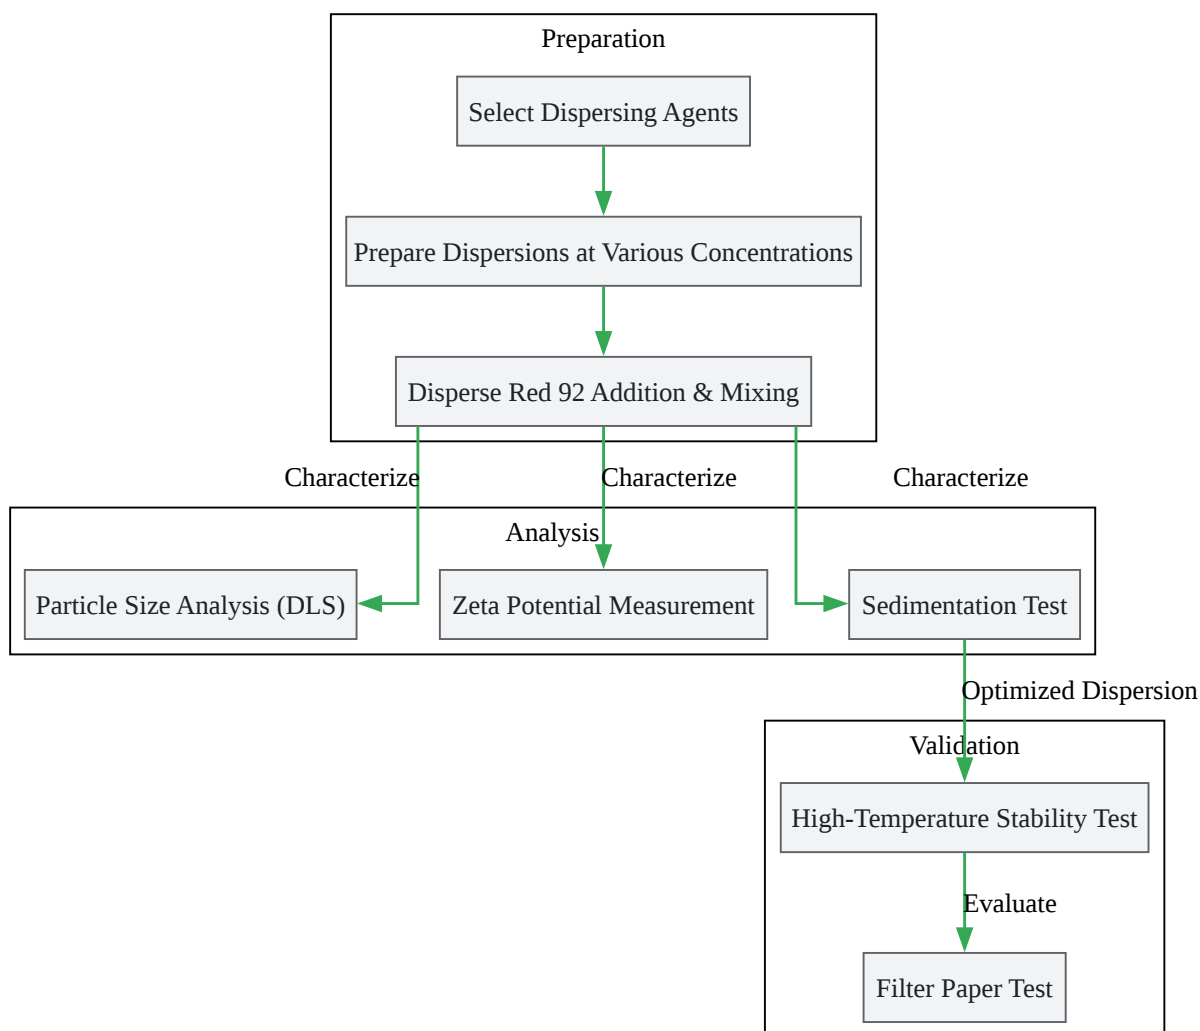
Preparation

Select Dispersing Agents

Prepare Dispersions at Various Concentrations

Disperse Red 92 Addition & Mixing

Characterize

Characterize

Characterize

Analysis

Particle Size Analysis (DLS)

Zeta Potential Measurement

Sedimentation Test

Optimized Dispersion

Validation

High-Temperature Stability Test

Evaluate

Filter Paper Test